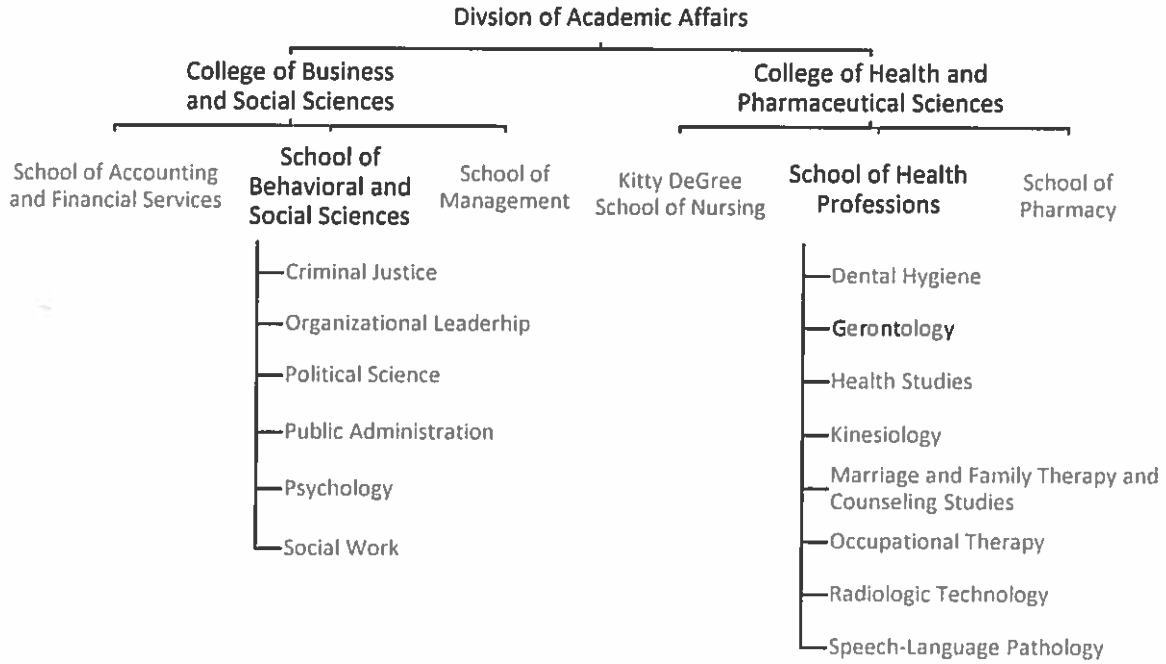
Divsion of Academic Affairs

College of Business and Social Sciences

School of Accounting and Financial Services

School of Behavioral and Social Sciences

Criminal Justice

Organizational Leaderhip

Political Science

Public Administration

Psychology

Social Work

School of Management

College of Health and Pharmaceutical Sciences

Kitty DeGree School of Nursing

School of Health Professions

Dental Hygiene

Gerontology

Health Studies

Kinesiology

Marriage and Family Therapy and Counseling Studies

Occupational Therapy

Radiologic Technology

Speech-Language Pathology

School of Pharmacy